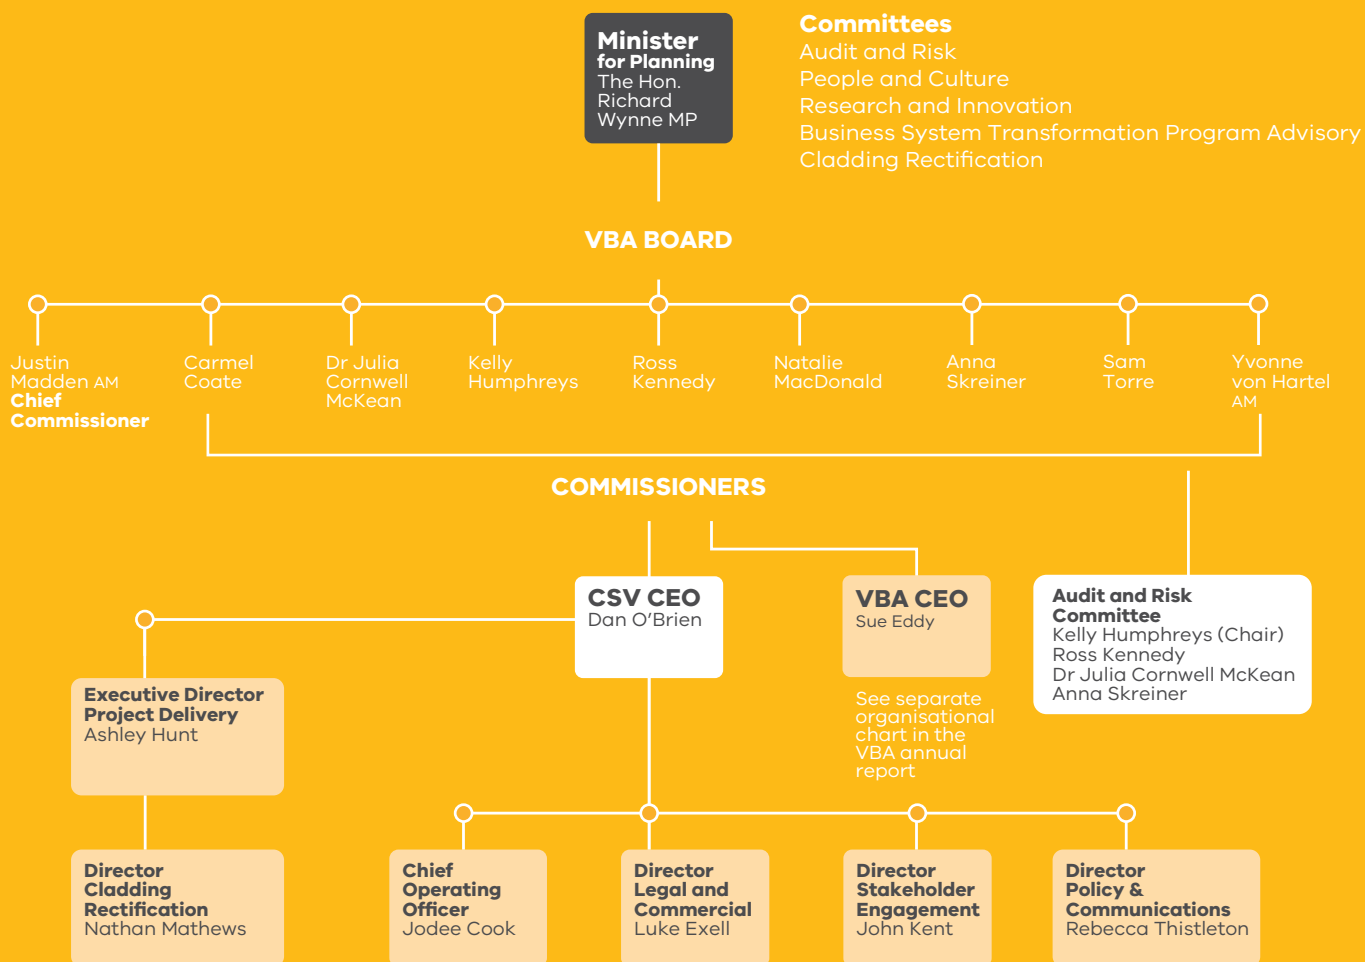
Minister for Planning
The Hon. Richard Wynne MP

Committees
Audit and Risk
People and Culture
Research and Innovation
Business System Transformation Program Advisory
Cladding Rectification

VBA BOARD

Justin Madden AM
Chief Commissioner

Carmel Coate

Dr Julia Cornwell McKean

Kelly Humphreys

Ross Kennedy

Natalie MacDonald

Anna Skreiner

Sam Torre

Yvonne von Hartel AM

COMMISSIONERS

CSV CEO
Dan O'Brien

VBA CEO
Sue Eddy

See separate organisational chart in the VBA annual report

Audit and Risk Committee
Kelly Humphreys (Chair)
Ross Kennedy
Dr Julia Cornwell McKean
Anna Skreiner

Executive Director Project Delivery
Ashley Hunt

Director Cladding Rectification
Nathan Mathews

Chief Operating Officer
Jodee Cook

Director Legal and Commercial
Luke Exell

Director Stakeholder Engagement
John Kent

Director Policy & Communications
Rebecca Thistleton